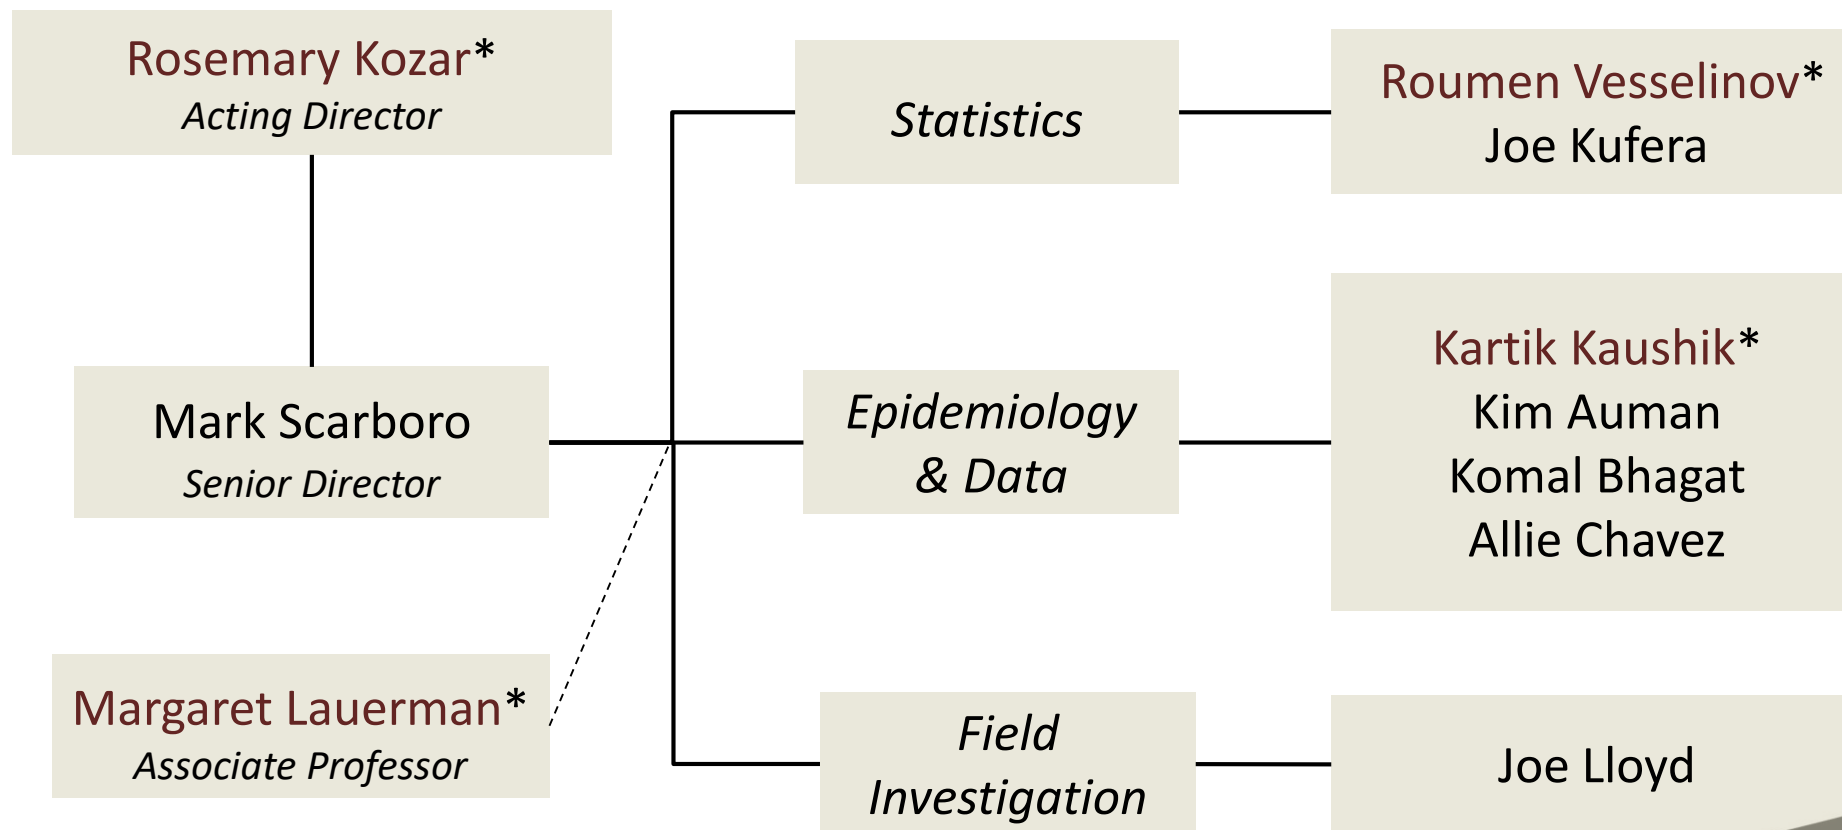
Rosemary Kozar*
Acting Director

Mark Scarboro
Senior Director

Margaret Lauerman*
Associate Professor

Statistics

Epidemiology & Data

Field Investigation

Roumen Vesselinov*
Joe Kufera

Kartik Kaushik*
Kim Auman
Komal Bhagat
Allie Chavez

Joe Lloyd